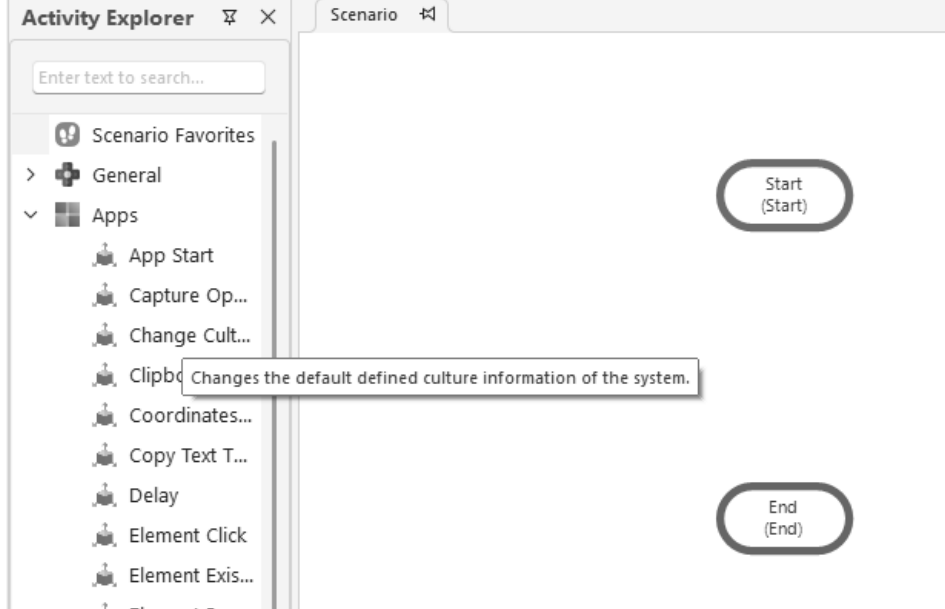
Activity Explorer

Scenario

Enter text to search...

Scenario Favorites
General
Apps
App Start
Capture Op...
Change Cult...
Clipbo
Changes the default defined culture information of the system.
Coordinates...
Copy Text T...
Delay
Element Click
Element Exis...
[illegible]

Start
(Start)

End
(End)